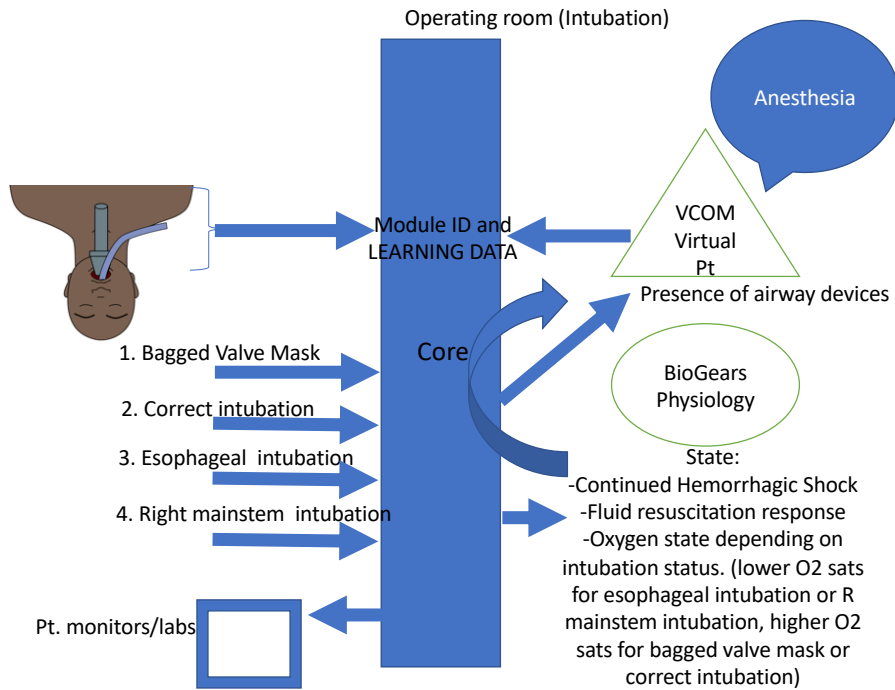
Operating room (Intubation)

Anesthesia

Module ID and LEARNING DATA

VCOM Virtual Pt

Presence of airway devices

Core

1. Bagged Valve Mask

2. Correct intubation

3. Esophageal intubation

4. Right mainstem intubation

BioGears Physiology

State:
-Continued Hemorrhagic Shock
-Fluid resuscitation response
-Oxygen state depending on intubation status. (lower O2 sats for esophageal intubation or R mainstem intubation, higher O2 sats for bagged valve mask or correct intubation)

Pt. monitors/labs